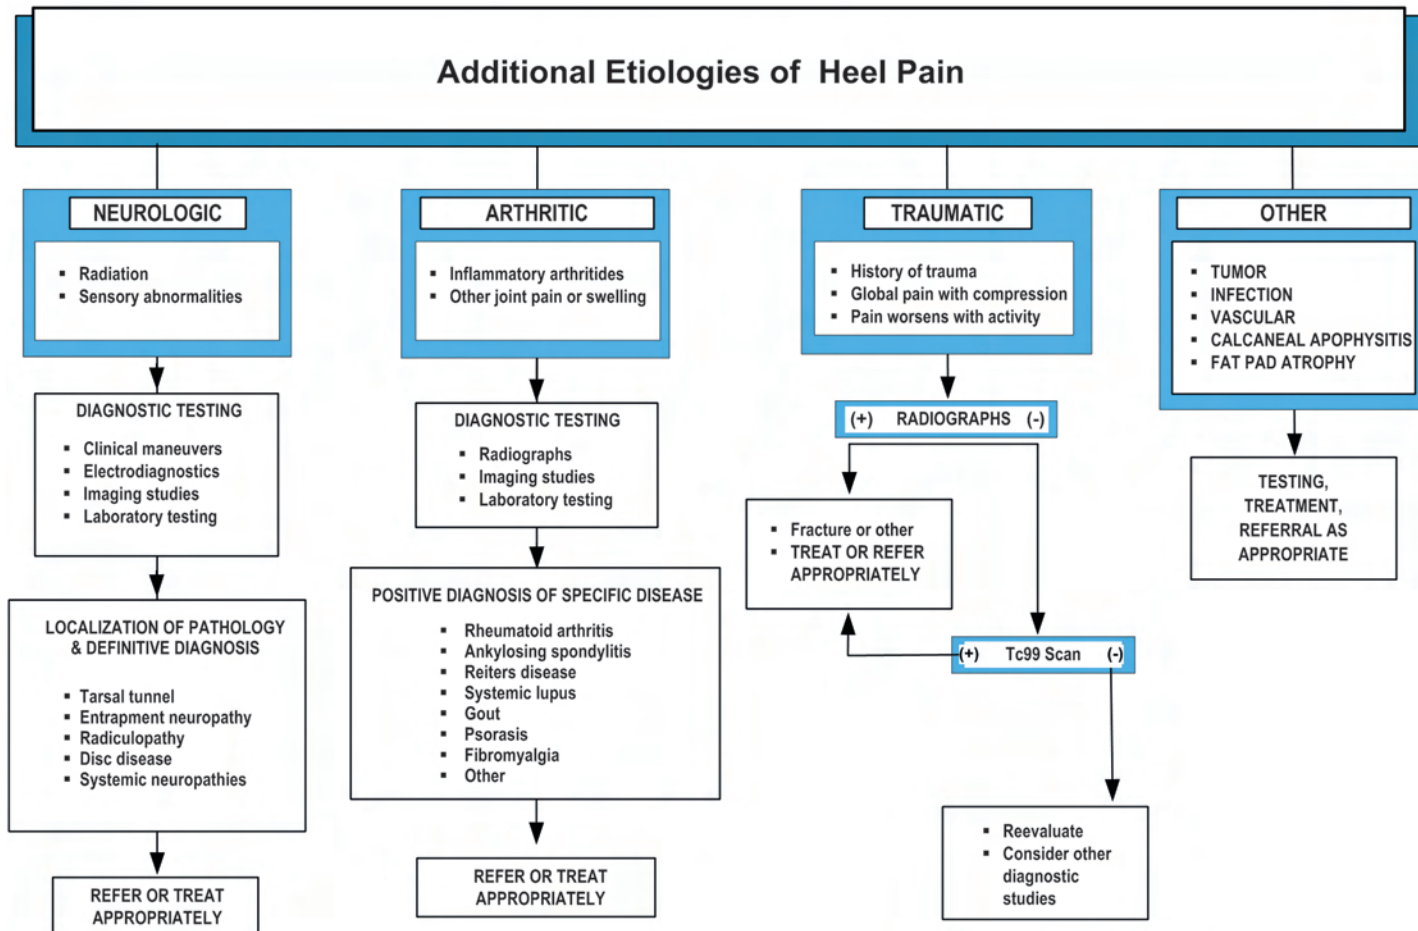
Additional Etiologies of Heel Pain

NEUROLOGIC

- Radiation
- Sensory abnormalities

DIAGNOSTIC TESTING

- Clinical maneuvers
- Electrodiagnostics
- Imaging studies
- Laboratory testing

LOCALIZATION OF PATHOLOGY & DEFINITIVE DIAGNOSIS

- Tarsal tunnel
- Entrapment neuropathy
- Radiculopathy
- Disc disease
- Systemic neuropathies

REFER OR TREAT APPROPRIATELY

ARTHRITIC

- Inflammatory arthritides
- Other joint pain or swelling

DIAGNOSTIC TESTING

- Radiographs
- Imaging studies
- Laboratory testing

POSITIVE DIAGNOSIS OF SPECIFIC DISEASE

- Rheumatoid arthritis
- Ankylosing spondylitis
- Reiters disease
- Systemic lupus
- Gout
- Psorasis
- Fibromyalgia
- Other

REFER OR TREAT APPROPRIATELY

TRAUMATIC

- History of trauma
- Global pain with compression
- Pain worsens with activity

(+) RADIOGRAPHS (-)

- Fracture or other
- TREAT OR REFER APPROPRIATELY

(+) Tc99 Scan (-)

- Reevaluate
- Consider other diagnostic studies

OTHER

- TUMOR
- INFECTION
- VASCULAR
- CALCANEAL APOPHYSITIS
- FAT PAD ATROPHY

TESTING, TREATMENT, REFERRAL AS APPROPRIATE